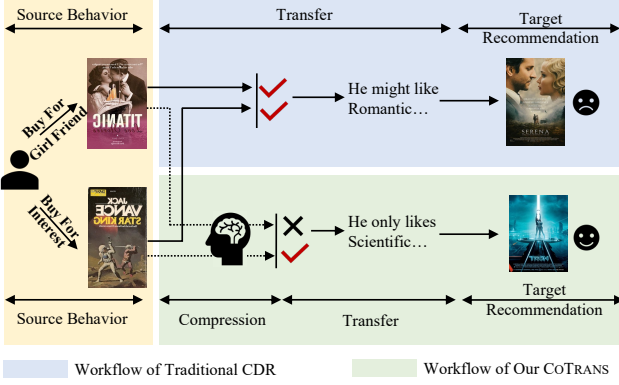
Source Behavior

Transfer

Target Recommendation

Buy For Girl Friend

TITANIC

He might like Romantic…

SERENA

Buy For Interest

JACK VANCE STAR KING

He only likes Scientific…

Source Behavior

Compression

Transfer

Target Recommendation

Workflow of Traditional CDR

Workflow of Our COTRANS